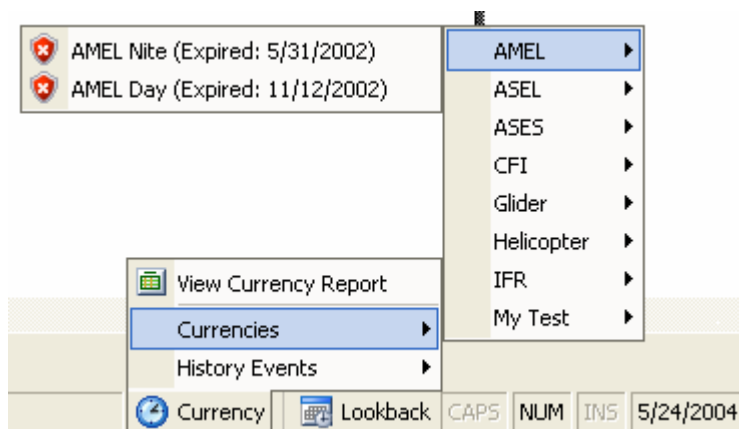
AMEL Nite (Expired: 5/31/2002)
AMEL Day (Expired: 11/12/2002)

AMEL
ASEL
ASES
CFI
Glider
Helicopter
IFR
My Test

View Currency Report
Currencies
History Events

Currency
Lookback
CAPS
NUM
INS
5/24/2004